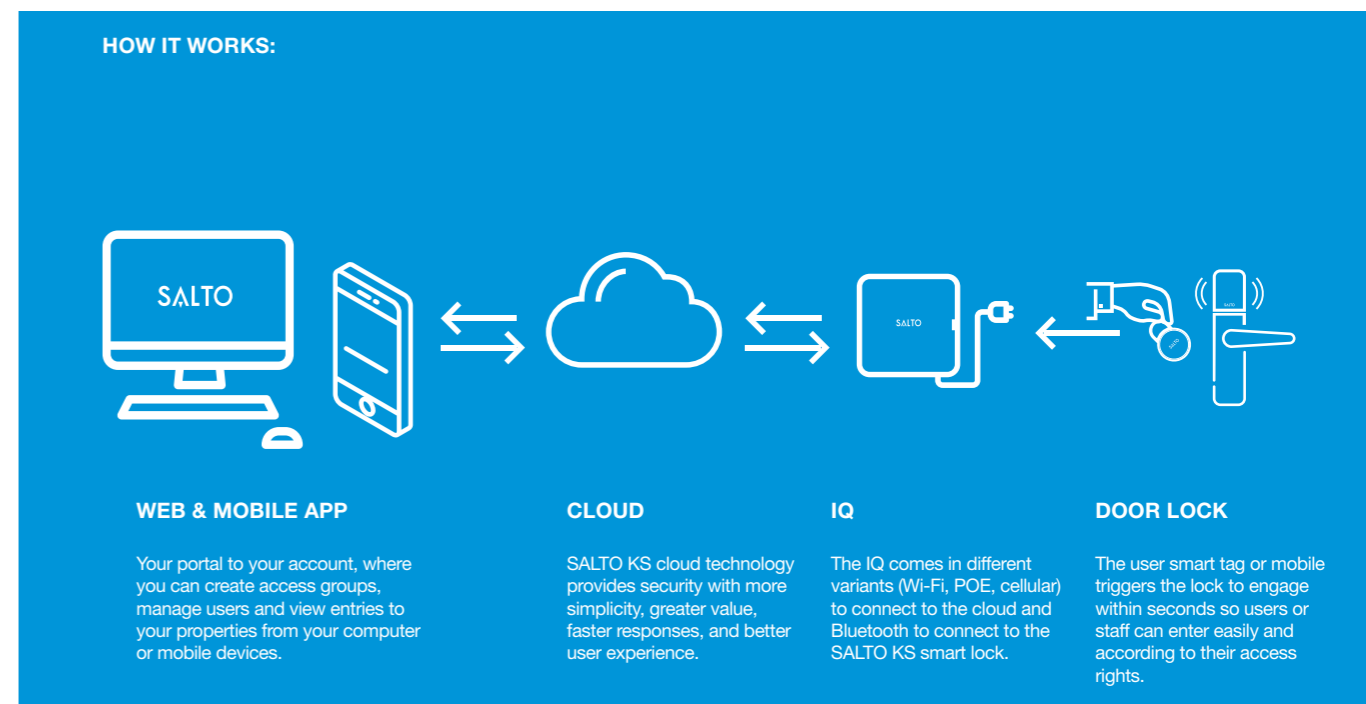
HOW IT WORKS:

SALTO

SALTO

SALTO

SALTO

WEB & MOBILE APP

Your portal to your account, where you can create access groups, manage users and view entries to your properties from your computer or mobile devices.

CLOUD

SALTO KS cloud technology provides security with more simplicity, greater value, faster responses, and better user experience.

IQ

The IQ comes in different variants (Wi-Fi, POE, cellular) to connect to the cloud and Bluetooth to connect to the SALTO KS smart lock.

DOOR LOCK

The user smart tag or mobile triggers the lock to engage within seconds so users or staff can enter easily and according to their access rights.